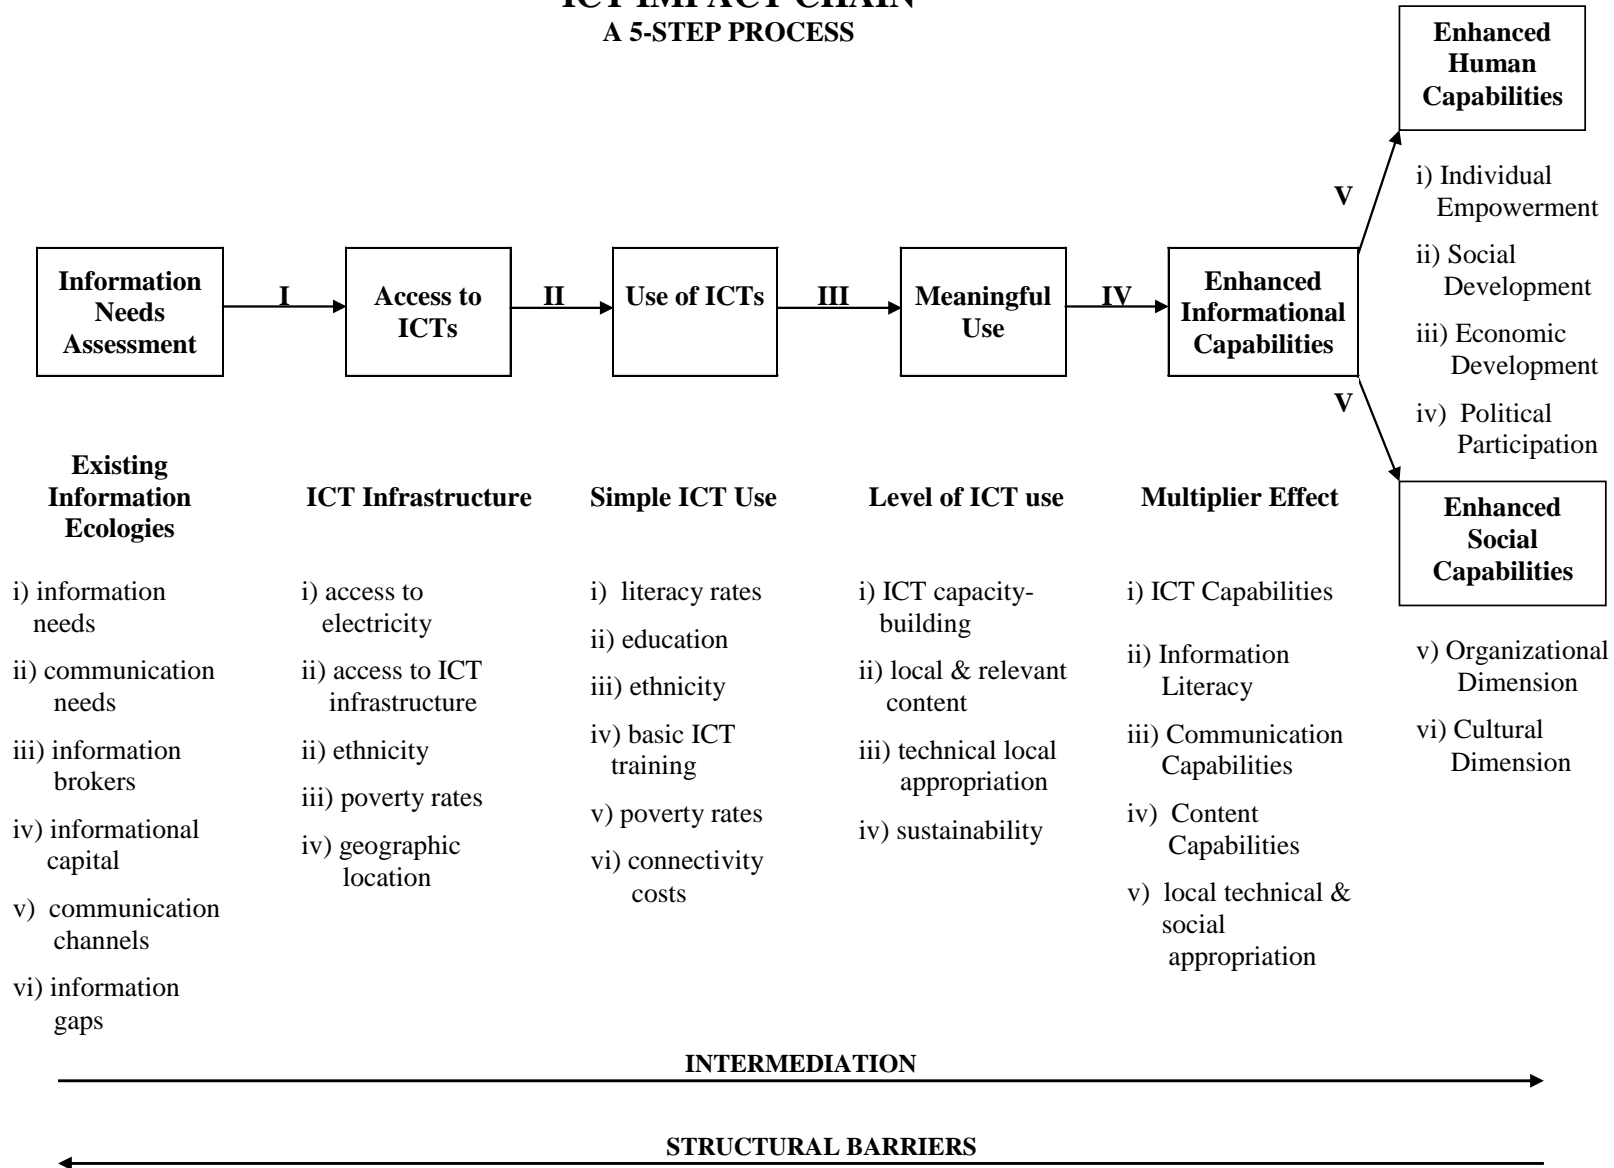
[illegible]
A 5-STEP PROCESS

Enhanced Human Capabilities

i) Individual Empowerment

ii) Social Development

iii) Economic Development

iv) Political Participation

V

Information Needs Assessment

I

Access to ICTs

II

Use of ICTs

III

Meaningful Use

IV

Enhanced Informational Capabilities

V

Enhanced Social Capabilities

v) Organizational Dimension

vi) Cultural Dimension

Existing Information Ecologies

i) information needs

ii) communication needs

iii) information brokers

iv) informational capital

v) communication channels

vi) information gaps

ICT Infrastructure

i) access to electricity

ii) access to ICT infrastructure

ii) ethnicity

iii) poverty rates

iv) geographic location

Simple ICT Use

i) literacy rates

ii) education

iii) ethnicity

iv) basic ICT training

v) poverty rates

vi) connectivity costs

Level of ICT use

i) ICT capacity-building

ii) local & relevant content

iii) technical local appropriation

iv) sustainability

Multiplier Effect

i) ICT Capabilities

ii) Information Literacy

iii) Communication Capabilities

iv) Content Capabilities

v) local technical & social appropriation

INTERMEDIATION

STRUCTURAL BARRIERS